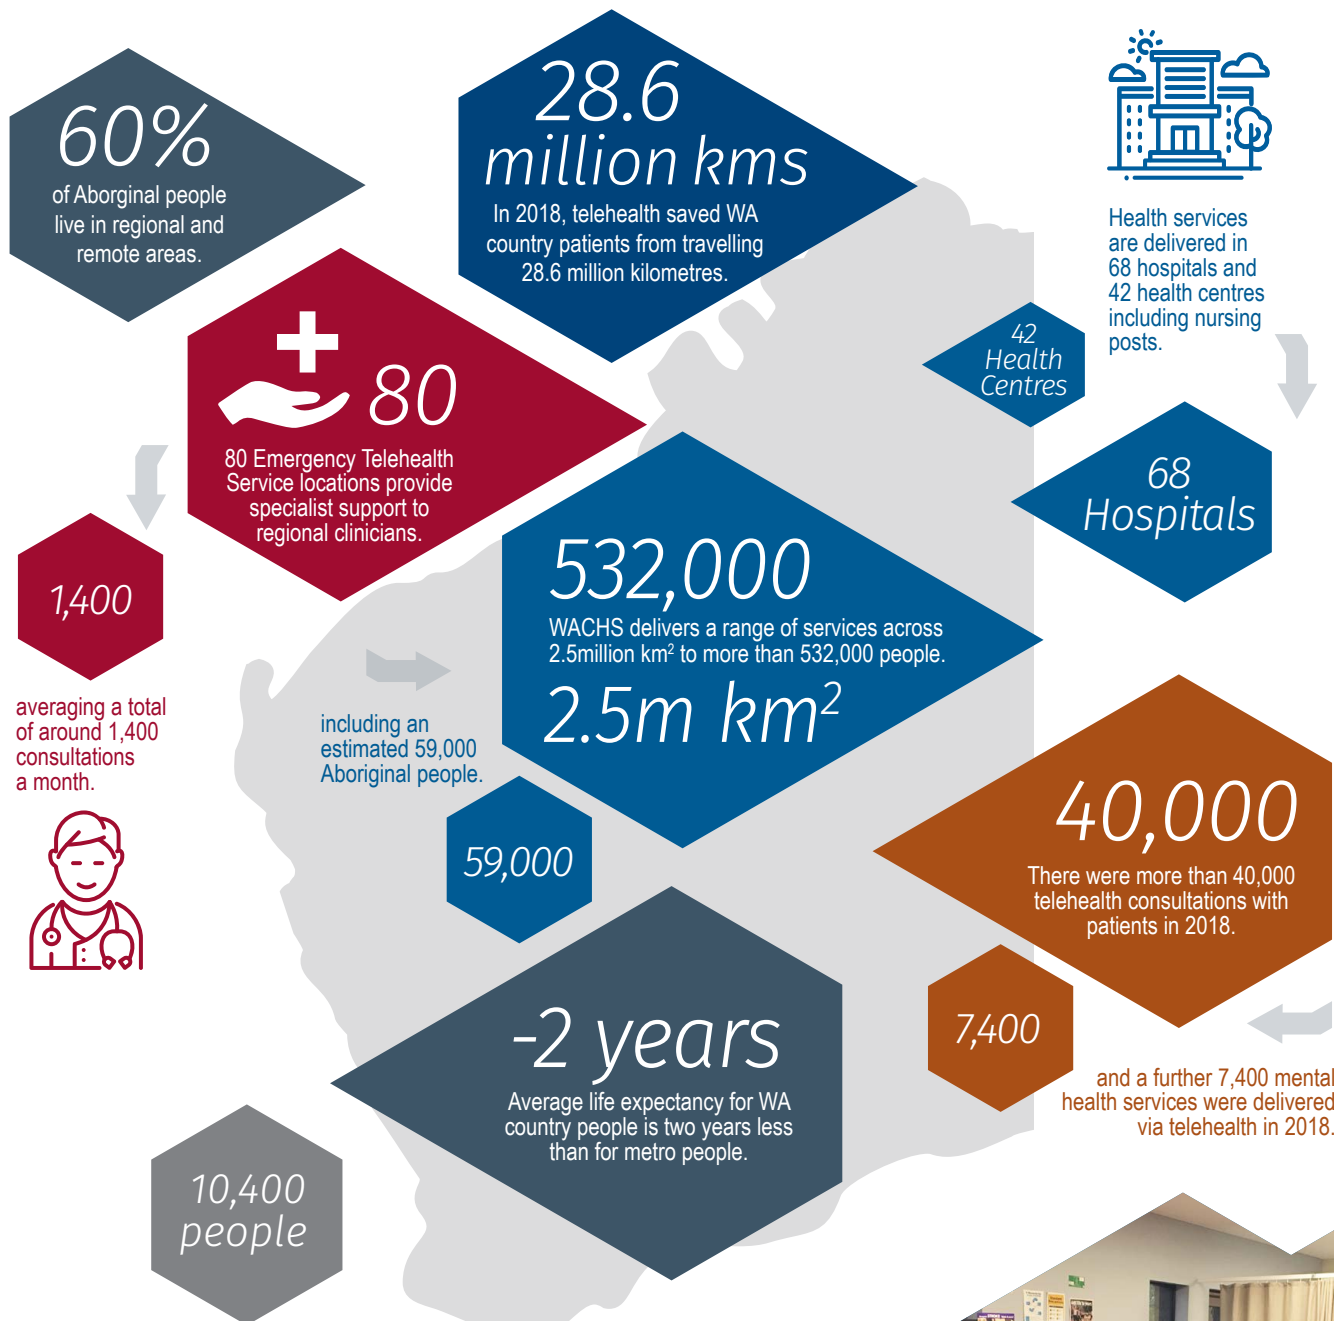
60%
of Aboriginal people live in regional and remote areas.

28.6
million kms
In 2018, telehealth saved WA country patients from travelling 28.6 million kilometres.

Health services are delivered in 68 hospitals and 42 health centres including nursing posts.

42
Health
Centres

80
80 Emergency Telehealth Service locations provide specialist support to regional clinicians.

68
Hospitals

1,400
averaging a total of around 1,400 consultations a month.

532,000
WACHS delivers a range of services across 2.5million km$^2$ to more than 532,000 people.
2.5m km$^2$

including an estimated 59,000 Aboriginal people.

59,000

40,000
There were more than 40,000 telehealth consultations with patients in 2018.

7,400
and a further 7,400 mental health services were delivered via telehealth in 2018.

-2 years
Average life expectancy for WA country people is two years less than for metro people.

10,400
people